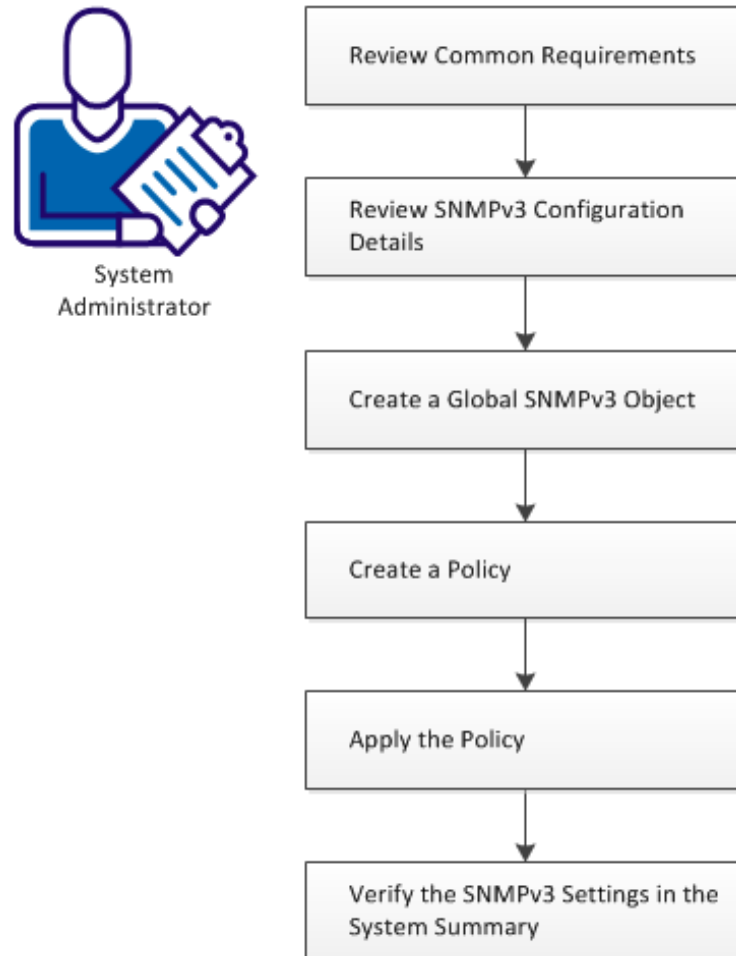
System Administrator

Review Common Requirements

Review SNMPv3 Configuration Details

Create a Global SNMPv3 Object

Create a Policy

Apply the Policy

Verify the SNMPv3 Settings in the System Summary